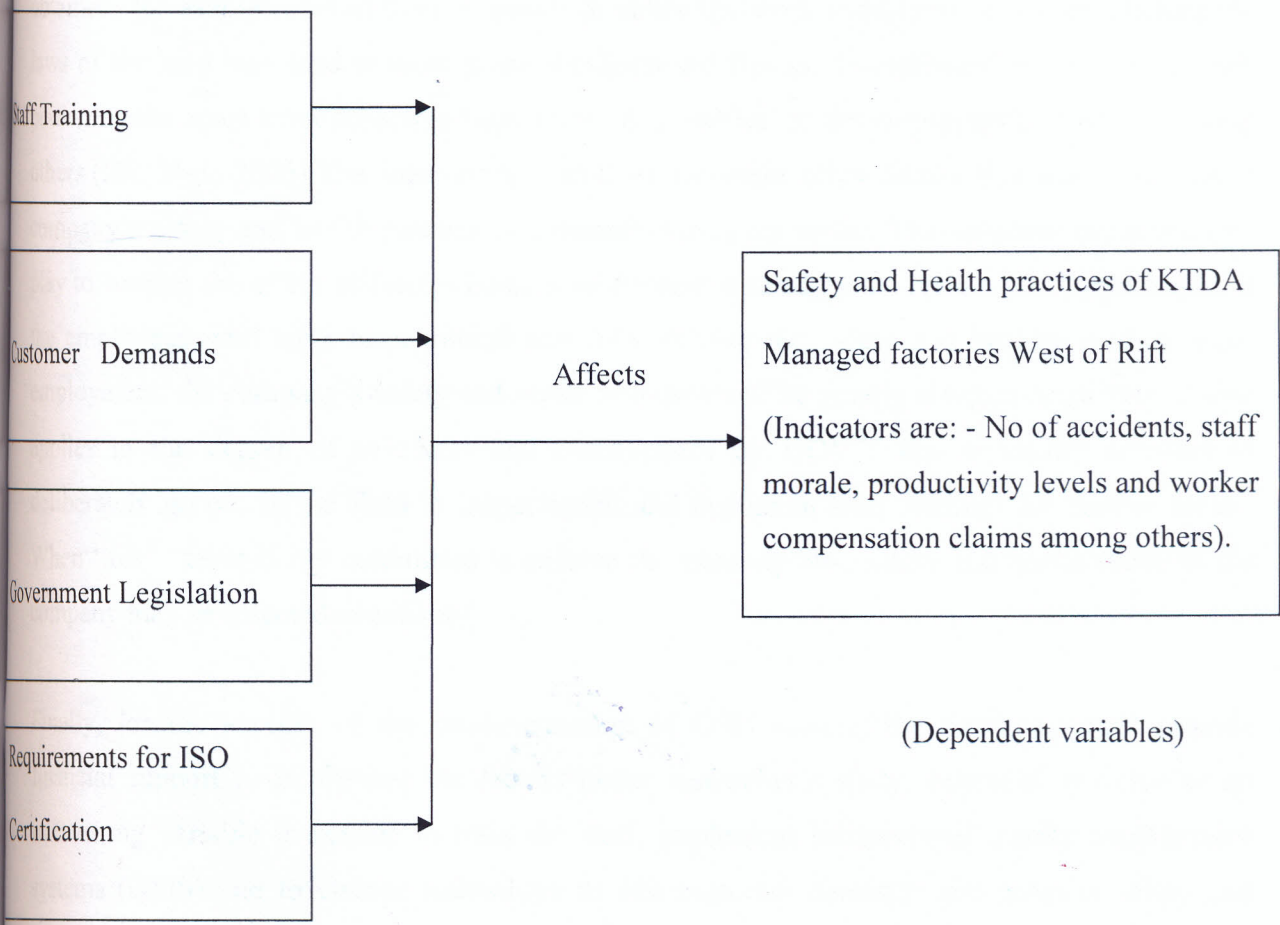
Staff Training

Customer Demands

Government Legislation

Requirements for ISO Certification

Affects

Safety and Health practices of KTDA Managed factories West of Rift (Indicators are: - No of accidents, staff morale, productivity levels and worker compensation claims among others).

(Dependent variables)